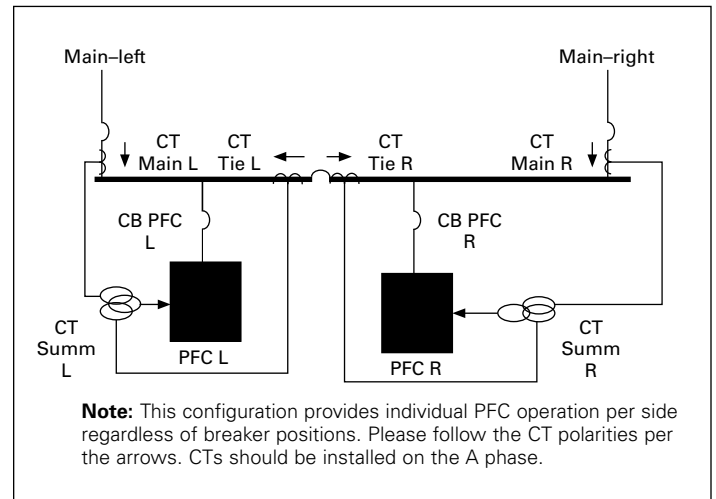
Main–left

Main–right

CT
Main L

CT
Tie L

CT
Tie R

CT
Main R

CB PFC
L

CB PFC
R

CT
Summ
L

PFC L

PFC R

CT
Summ
R

**Note:** This configuration provides individual PFC operation per side regardless of breaker positions. Please follow the CT polarities per the arrows. CTs should be installed on the A phase.